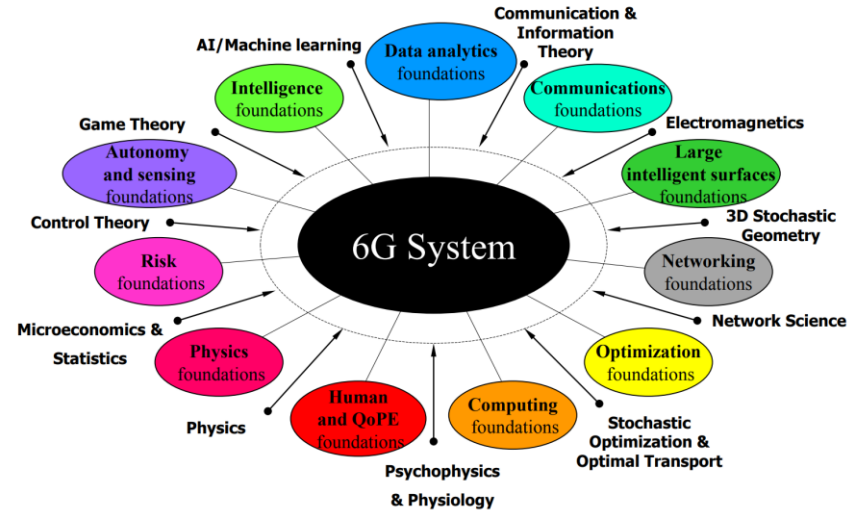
Communication & Information Theory

AI/Machine learning

Data analytics foundations

Intelligence foundations

Communications foundations

Game Theory

Electromagnetics

Autonomy and sensing foundations

Large intelligent surfaces foundations

Control Theory

3D Stochastic Geometry

6G System

Risk foundations

Networking foundations

Microeconomics & Statistics

Network Science

Physics foundations

Optimization foundations

Human and QoPE foundations

Computing foundations

Physics

Stochastic Optimization & Optimal Transport

Psychophysics & Physiology